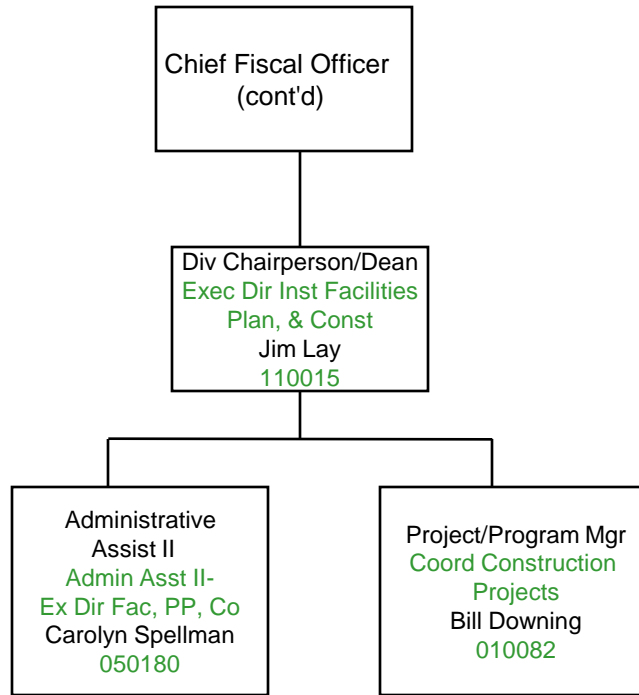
Chief Fiscal Officer
(cont'd)

Div Chairperson/Dean
Exec Dir Inst Facilities
Plan, & Const
Jim Lay
110015

Administrative
Assist II
Admin Asst II-
Ex Dir Fac, PP, Co
Carolyn Spellman
050180

Project/Program Mgr
Coord Construction
Projects
Bill Downing
010082